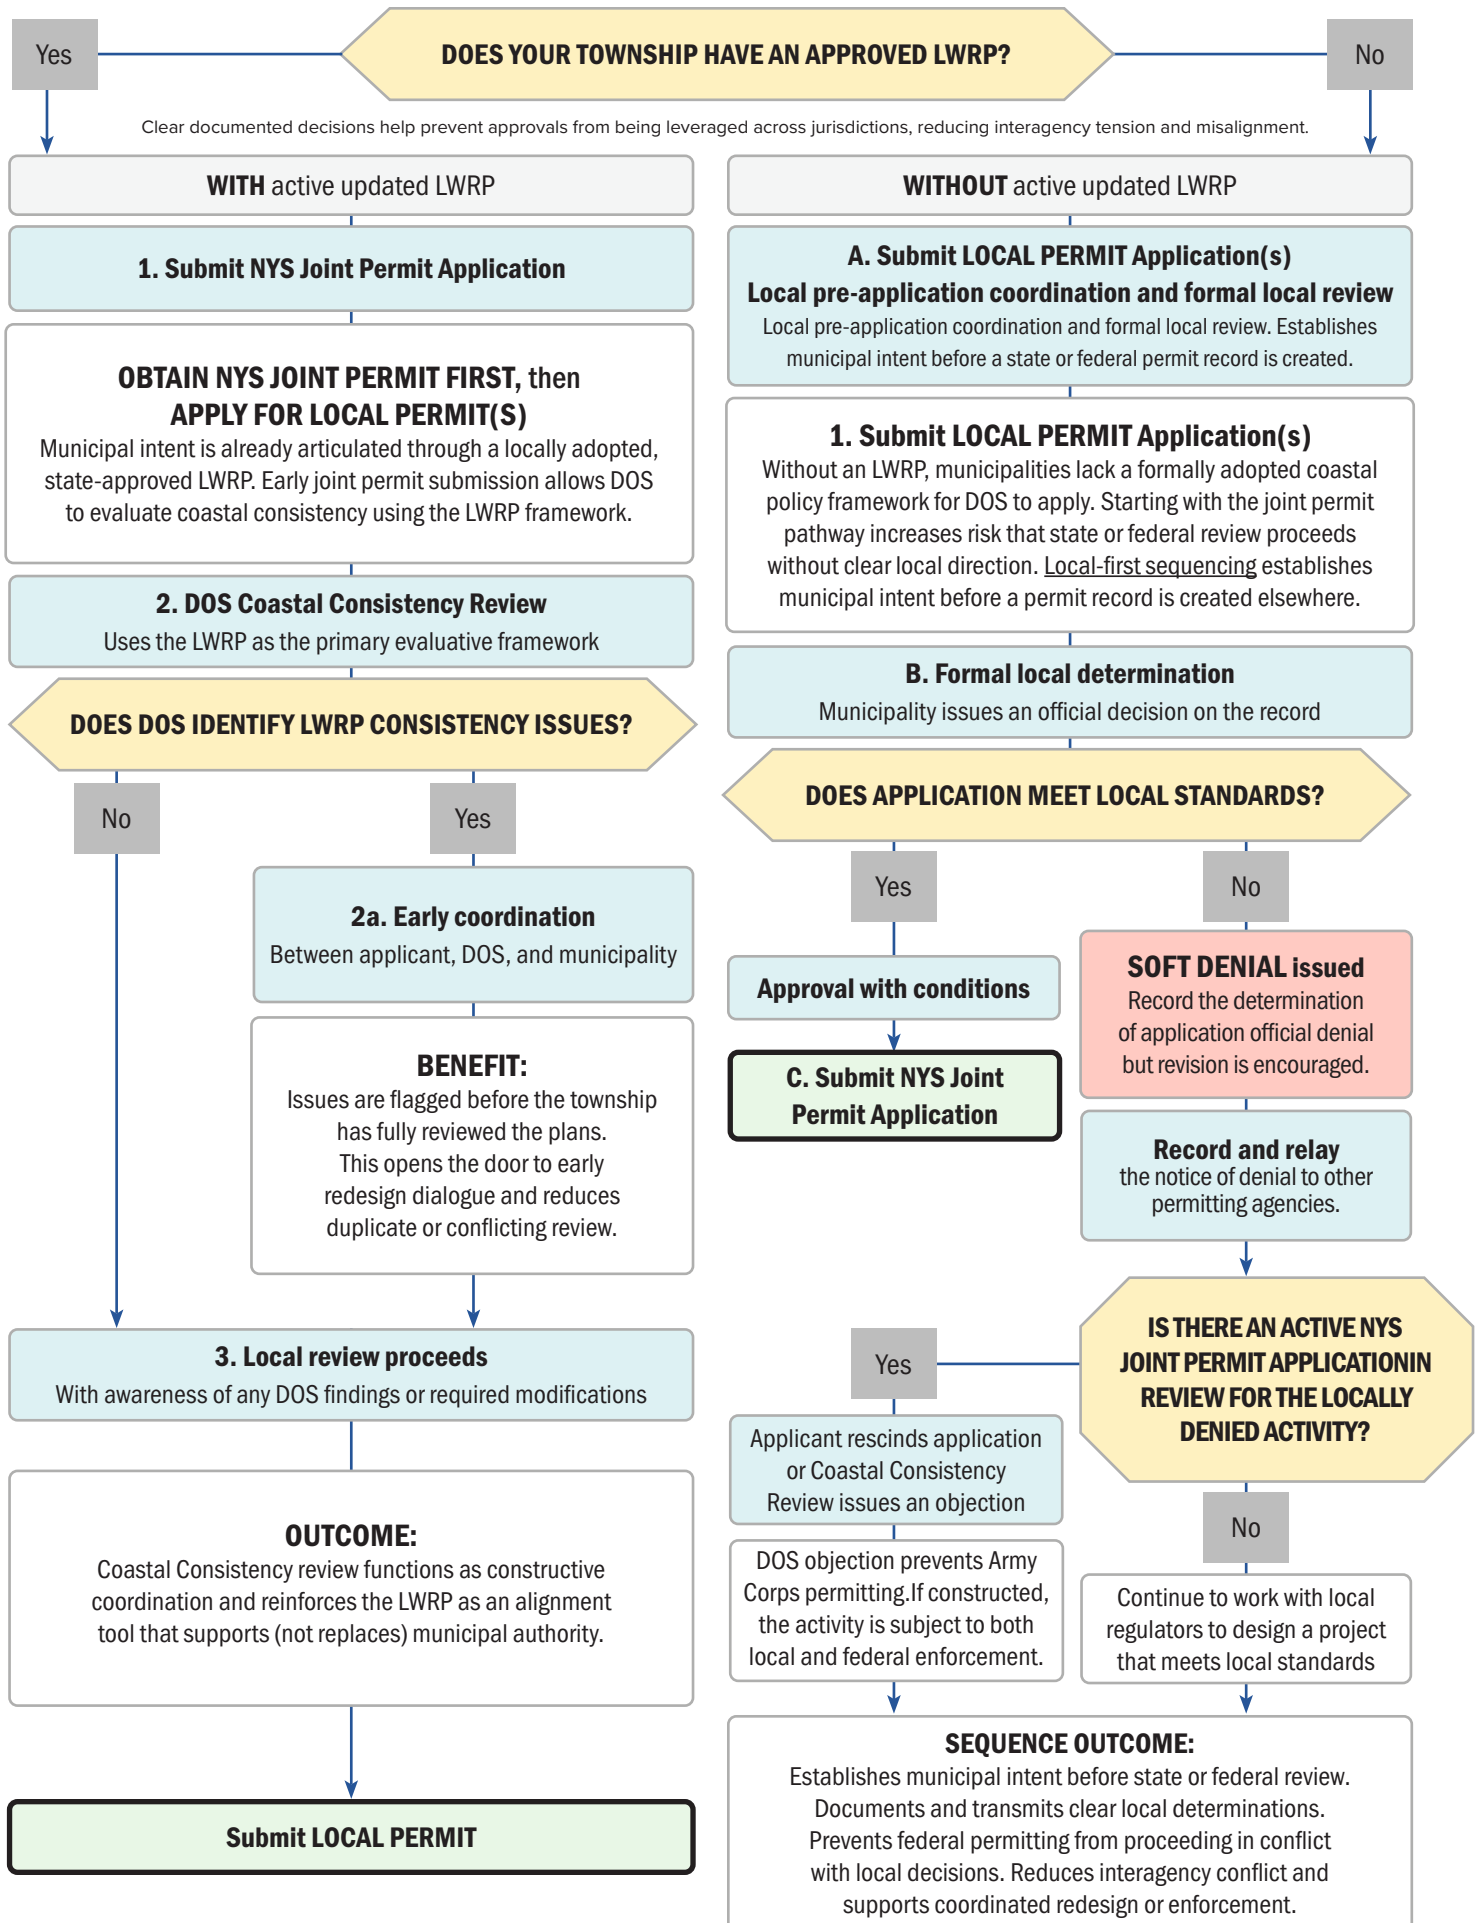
Yes

DOES YOUR TOWNSHIP HAVE AN APPROVED LWRP?

No

Clear documented decisions help prevent approvals from being leveraged across jurisdictions, reducing interagency tension and misalignment.

WITH active updated LWRP

1. Submit NYS Joint Permit Application

OBTAIN NYS JOINT PERMIT FIRST, then APPLY FOR LOCAL PERMIT(S)
Municipal intent is already articulated through a locally adopted, state-approved LWRP. Early joint permit submission allows DOS to evaluate coastal consistency using the LWRP framework.

2. DOS Coastal Consistency Review
Uses the LWRP as the primary evaluative framework

DOES DOS IDENTIFY LWRP CONSISTENCY ISSUES?

No

Yes

2a. Early coordination
Between applicant, DOS, and municipality

BENEFIT:
Issues are flagged before the township has fully reviewed the plans. This opens the door to early redesign dialogue and reduces duplicate or conflicting review.

3. Local review proceeds
With awareness of any DOS findings or required modifications

OUTCOME:
Coastal Consistency review functions as constructive coordination and reinforces the LWRP as an alignment tool that supports (not replaces) municipal authority.

Submit LOCAL PERMIT

WITHOUT active updated LWRP

A. Submit LOCAL PERMIT Application(s)
Local pre-application coordination and formal local review
Local pre-application coordination and formal local review. Establishes municipal intent before a state or federal permit record is created.

1. Submit LOCAL PERMIT Application(s)
Without an LWRP, municipalities lack a formally adopted coastal policy framework for DOS to apply. Starting with the joint permit pathway increases risk that state or federal review proceeds without clear local direction. Local-first sequencing establishes municipal intent before a permit record is created elsewhere.

B. Formal local determination
Municipality issues an official decision on the record

DOES APPLICATION MEET LOCAL STANDARDS?

Yes

No

Approval with conditions

C. Submit NYS Joint Permit Application

SOFT DENIAL issued
Record the determination of application official denial but revision is encouraged.

Record and relay
the notice of denial to other permitting agencies.

IS THERE AN ACTIVE NYS JOINT PERMIT APPLICATIONIN REVIEW FOR THE LOCALLY DENIED ACTIVITY?

Yes

Applicant rescinds application or Coastal Consistency Review issues an objection

DOS objection prevents Army Corps permitting.If constructed, the activity is subject to both local and federal enforcement.

No

Continue to work with local regulators to design a project that meets local standards

SEQUENCE OUTCOME:
Establishes municipal intent before state or federal review. Documents and transmits clear local determinations. Prevents federal permitting from proceeding in conflict with local decisions. Reduces interagency conflict and supports coordinated redesign or enforcement.